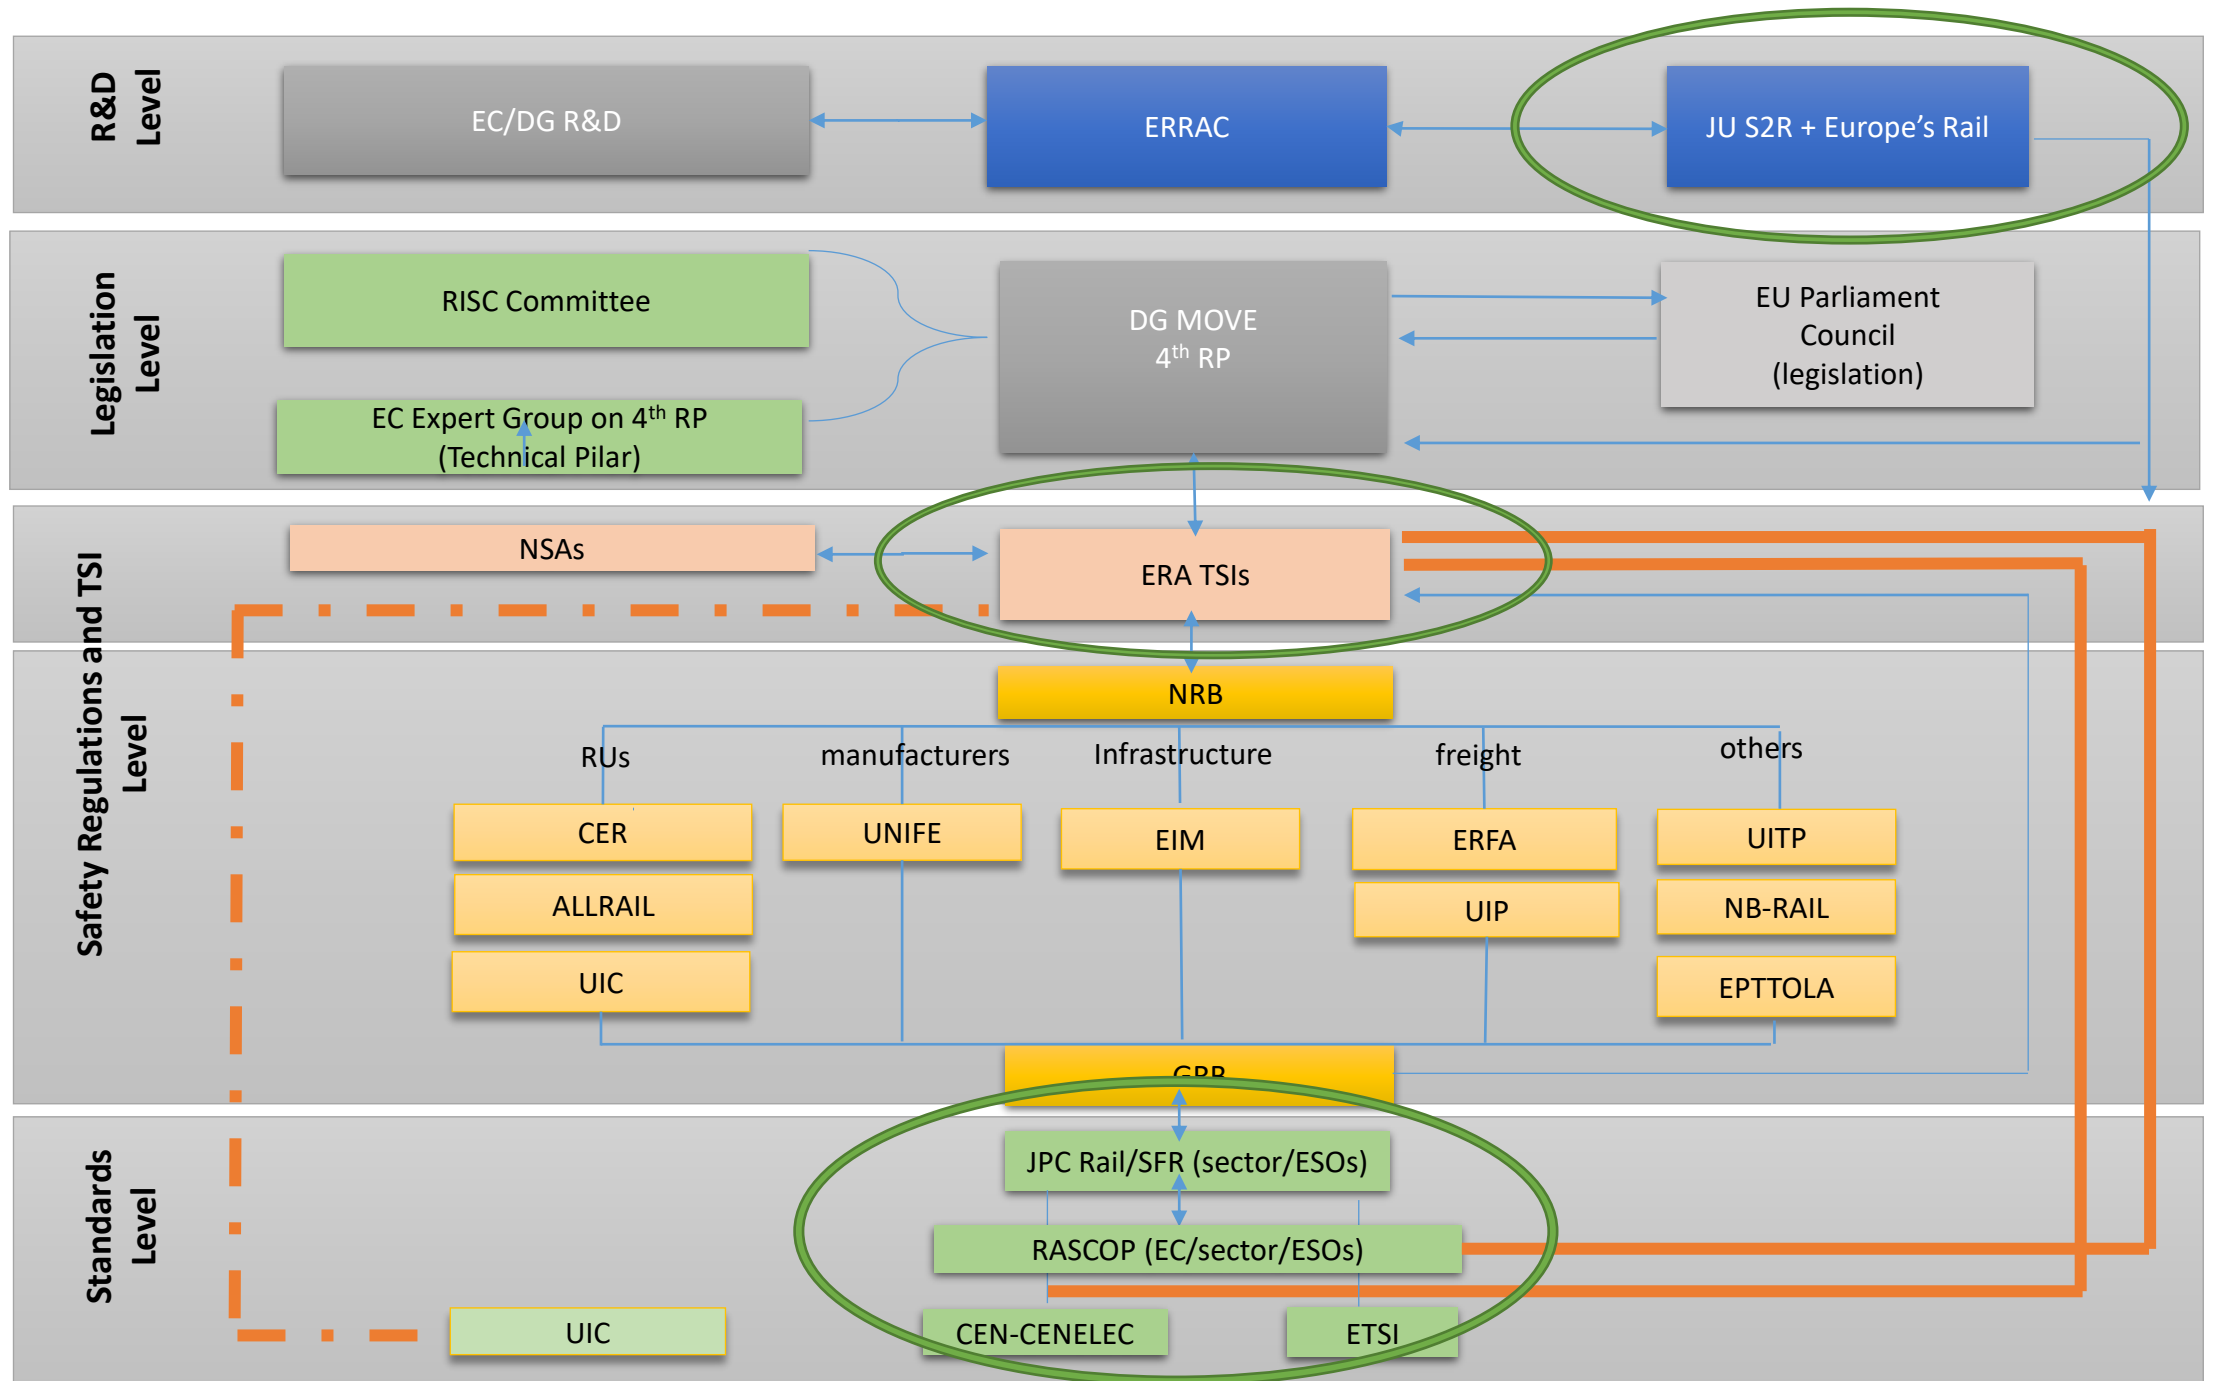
R&D Level

EC/DG R&D

ERRAC

JU S2R + Europe's Rail

Legislation Level

RISC Committee

EC Expert Group on 4$^{th}$ RP (Technical Pilar)

DG MOVE
4$^{th}$ RP

EU Parliament
Council
(legislation)

Safety Regulations and TSI Level

NSAs

ERA TSIs

NRB

RUs

manufacturers

Infrastructure

freight

others

CER

ALLRAIL

UIC

UNIFE

EIM

ERFA

UIP

UITP

NB-RAIL

EPTTOLA

GRB

Standards Level

JPC Rail/SFR (sector/ESOs)

RASCOP (EC/sector/ESOs)

UIC

CEN-CENELEC

ETSI